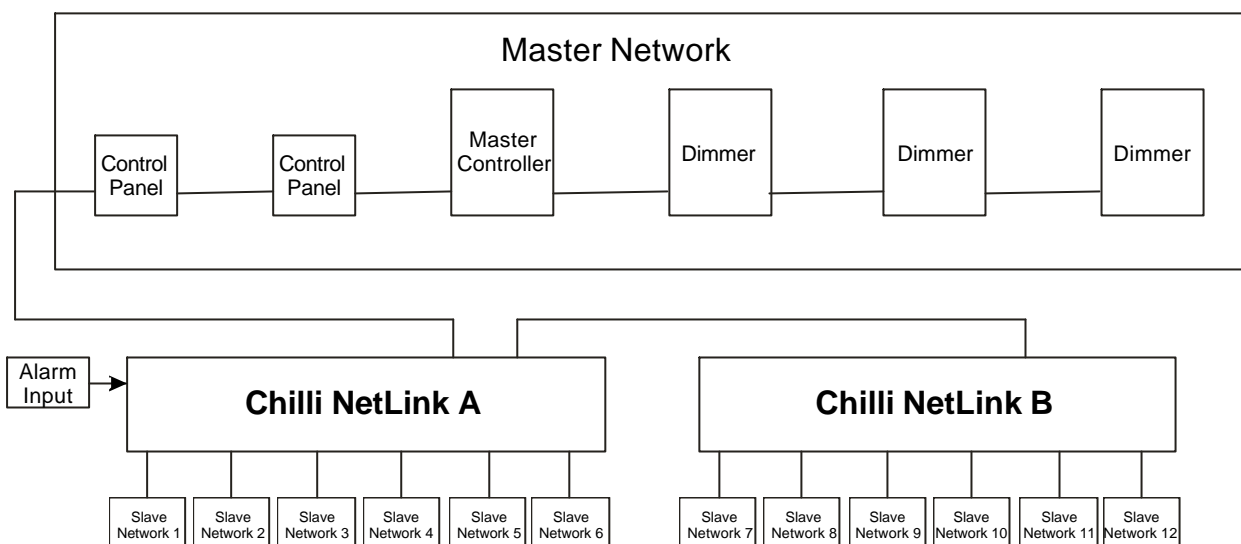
Master Network

Control Panel

Control Panel

Master Controller

Dimmer

Dimmer

Dimmer

Alarm Input

Chilli NetLink A

Chilli NetLink B

Slave Network 1

Slave Network 2

Slave Network 3

Slave Network 4

Slave Network 5

Slave Network 6

Slave Network 7

Slave Network 8

Slave Network 9

Slave Network 10

Slave Network 11

Slave Network 12